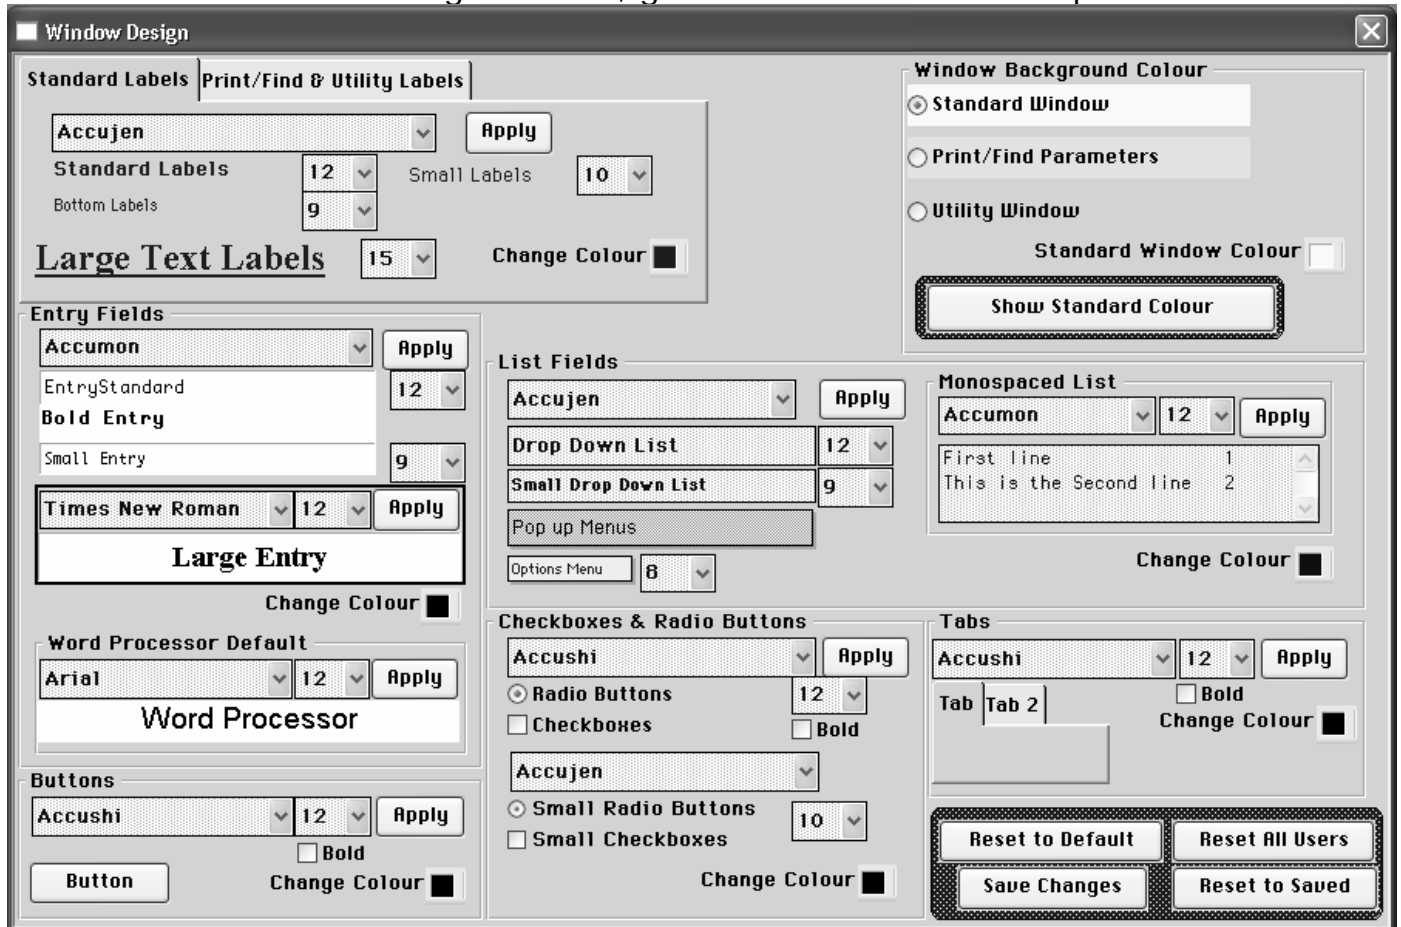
Window Design

Standard Labels | Print/Find & Utility Labels

Accujen
Apply
Standard Labels 12
Small Labels 10
Bottom Labels 9
Large Text Labels 15
Change Colour

Window Background Colour
Standard Window
Print/Find Parameters
Utility Window
Standard Window Colour
Show Standard Colour

Entry Fields
Accumon
Apply
EntryStandard 12
Bold Entry
Small Entry 9
Times New Roman 12 Apply
Large Entry
Change Colour

List Fields
Accujen
Apply
Drop Down List 12
Small Drop Down List 9
Pop up Menus
Options Menu 8

Monospaced List
Accumon 12 Apply
First line 1
This is the Second line 2
Change Colour

Word Processor Default
Arial 12 Apply
Word Processor

Checkboxes & Radio Buttons
Accushi
Apply
Radio Buttons 12
Checkboxes
Bold
Accujen
Small Radio Buttons 10
Small Checkboxes
Change Colour

Tabs
Accushi 12 Apply
Tab | Tab 2
Bold
Change Colour

Buttons
Accushi 12 Apply
Bold
Button
Change Colour

Reset to Default
Reset All Users
Save Changes
Reset to Saved